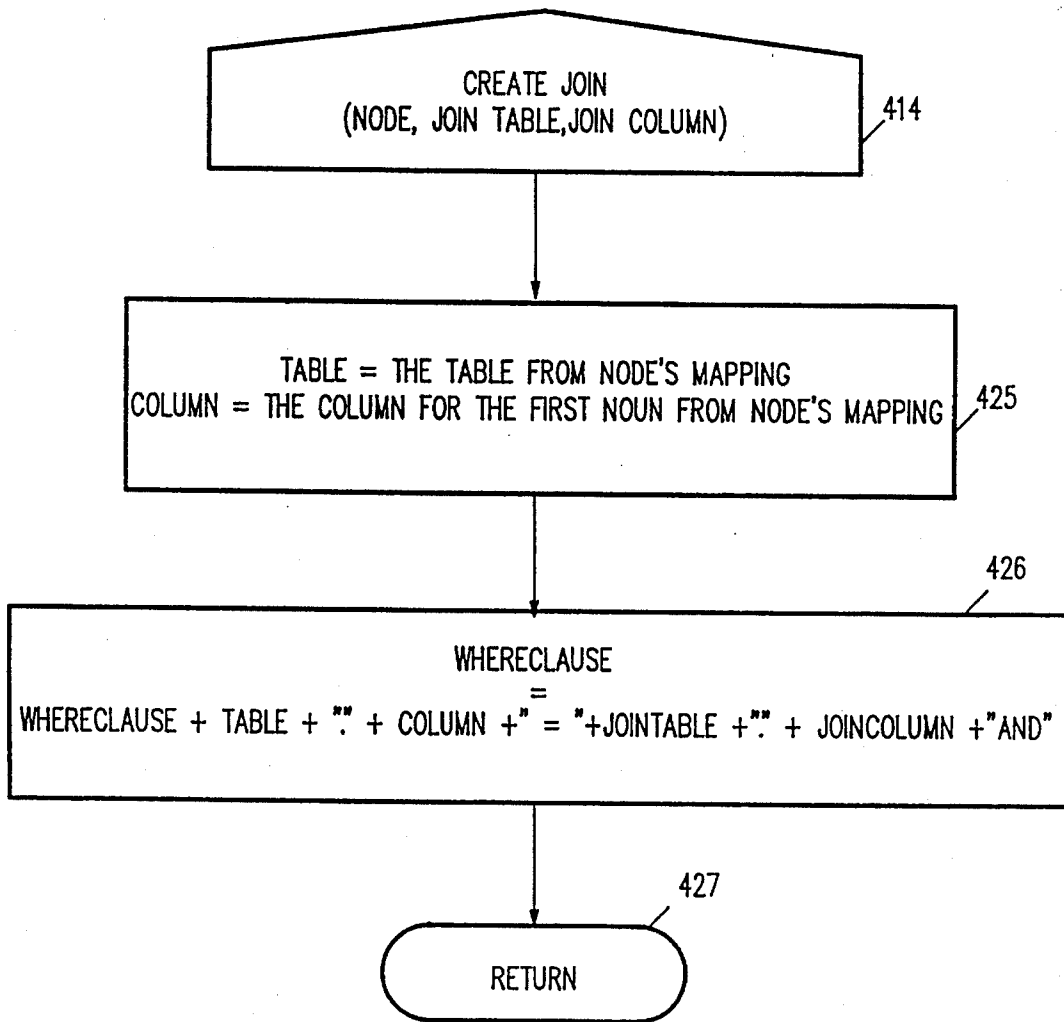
CREATE JOIN
(NODE, JOIN TABLE,JOIN COLUMN)

414

TABLE = THE TABLE FROM NODE'S MAPPING
COLUMN = THE COLUMN FOR THE FIRST NOUN FROM NODE'S MAPPING

425

426

WHERECLAUSE
=
WHERECLAUSE + TABLE + "." + COLUMN +" = "+JOINTABLE +"." + JOINCOLUMN +"AND"

427

RETURN